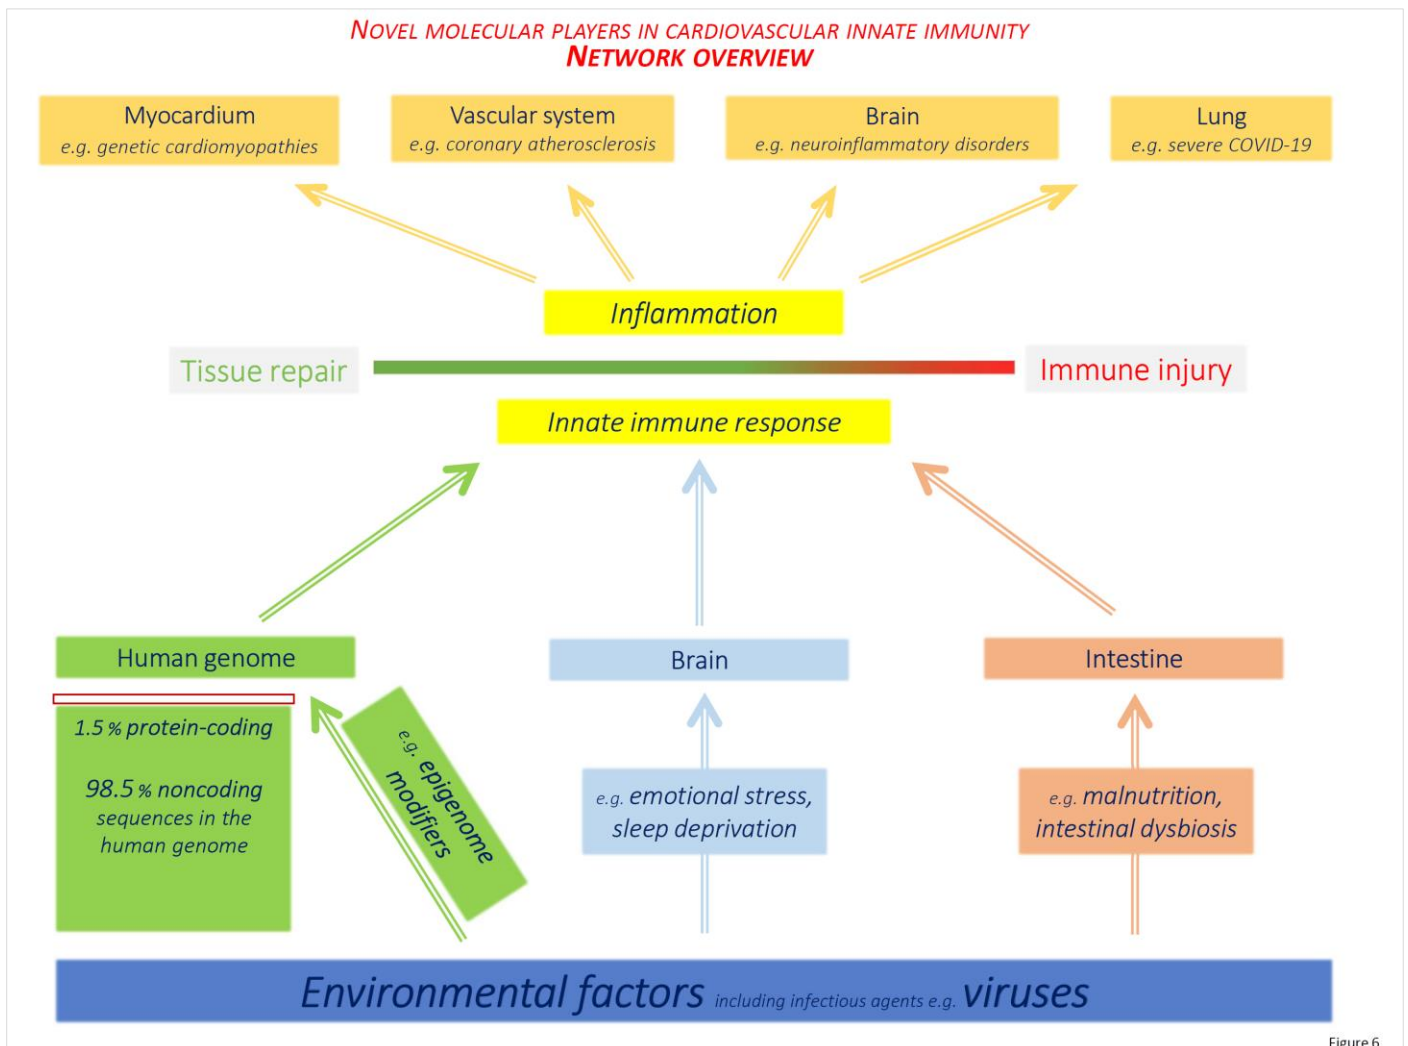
NOVEL MOLECULAR PLAYERS IN CARDIOVASCULAR INNATE IMMUNITY
NETWORK OVERVIEW

Myocardium
e.g. genetic cardiomyopathies

Vascular system
e.g. coronary atherosclerosis

Brain
e.g. neuroinflammatory disorders

Lung
e.g. severe COVID-19

Inflammation

Tissue repair

Immune injury

Innate immune response

Human genome

1.5 % protein-coding

98.5 % noncoding sequences in the human genome

e.g. epigenome modifiers

Brain

e.g. emotional stress, sleep deprivation

Intestine

e.g. malnutrition, intestinal dysbiosis

Environmental factors including infectious agents e.g. viruses

Figure 6